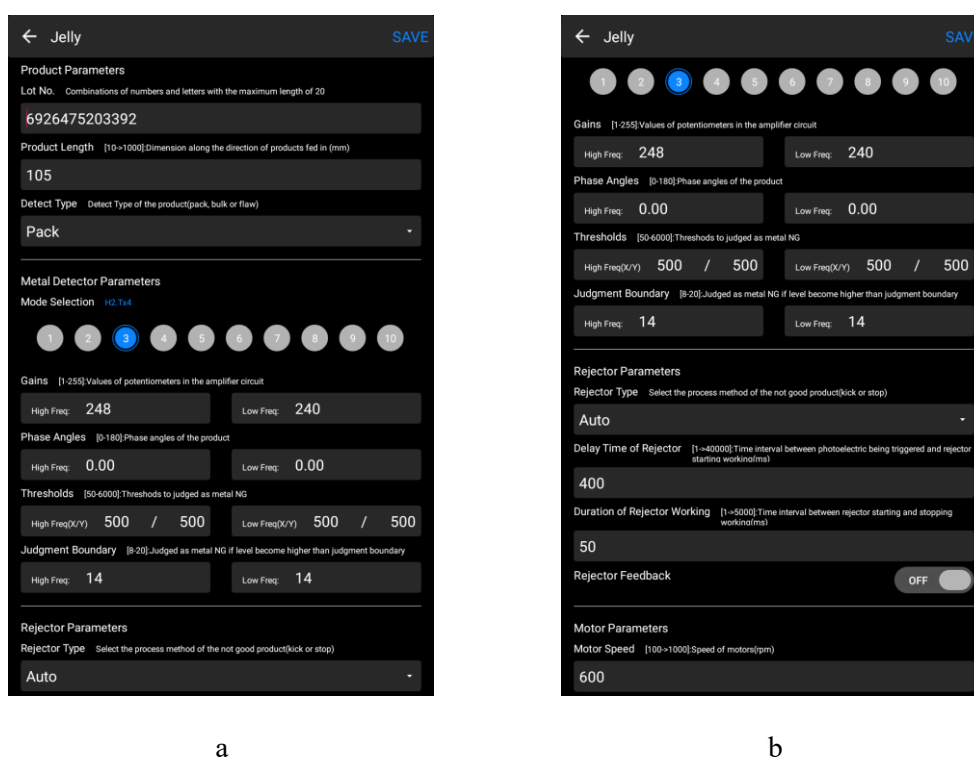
← Jelly SAVE

Product Parameters

Lot No. Combinations of numbers and letters with the maximum length of 20

6926475203392

Product Length [10->1000]:Dimension along the direction of products fed in (mm)

105

Detect Type Detect Type of the product(pack, bulk or flaw)

Pack

Metal Detector Parameters

Mode Selection H2.Tx4

1 2 3 4 5 6 7 8 9 10

Gains [1-255]:Values of potentiometers in the amplifier circuit

High Freq: 248 Low Freq: 240

Phase Angles [0-180]:Phase angles of the product

High Freq: 0.00 Low Freq: 0.00

Thresholds [50-6000]:Threshods to judged as metal NG

High Freq(X/Y) 500 / 500 Low Freq(X/Y) 500 / 500

Judgment Boundary [8-20]:Judged as metal NG if level become higher than judgment boundary

High Freq: 14 Low Freq: 14

Rejector Parameters

Rejector Type Select the process method of the not good product(kick or stop)

Auto

a

← Jelly SAV

1 2 3 4 5 6 7 8 9 10

Gains [1-255]:Values of potentiometers in the amplifier circuit

High Freq: 248 Low Freq: 240

Phase Angles [0-180]:Phase angles of the product

High Freq: 0.00 Low Freq: 0.00

Thresholds [50-6000]:Threshods to judged as metal NG

High Freq(X/Y) 500 / 500 Low Freq(X/Y) 500 / 500

Judgment Boundary [8-20]:Judged as metal NG if level become higher than judgment boundary

High Freq: 14 Low Freq: 14

Rejector Parameters

Rejector Type Select the process method of the not good product(kick or stop)

Auto

Delay Time of Rejector [1->40000]:Time interval between photoelectric being triggered and rejector starting working(ms)

400

Duration of Rejector Working [1->5000]:Time interval between rejector starting and stopping working(ms)

50

Rejector Feedback OFF

Motor Parameters

Motor Speed [100->1000]:Speed of motors(rpm)

600

b